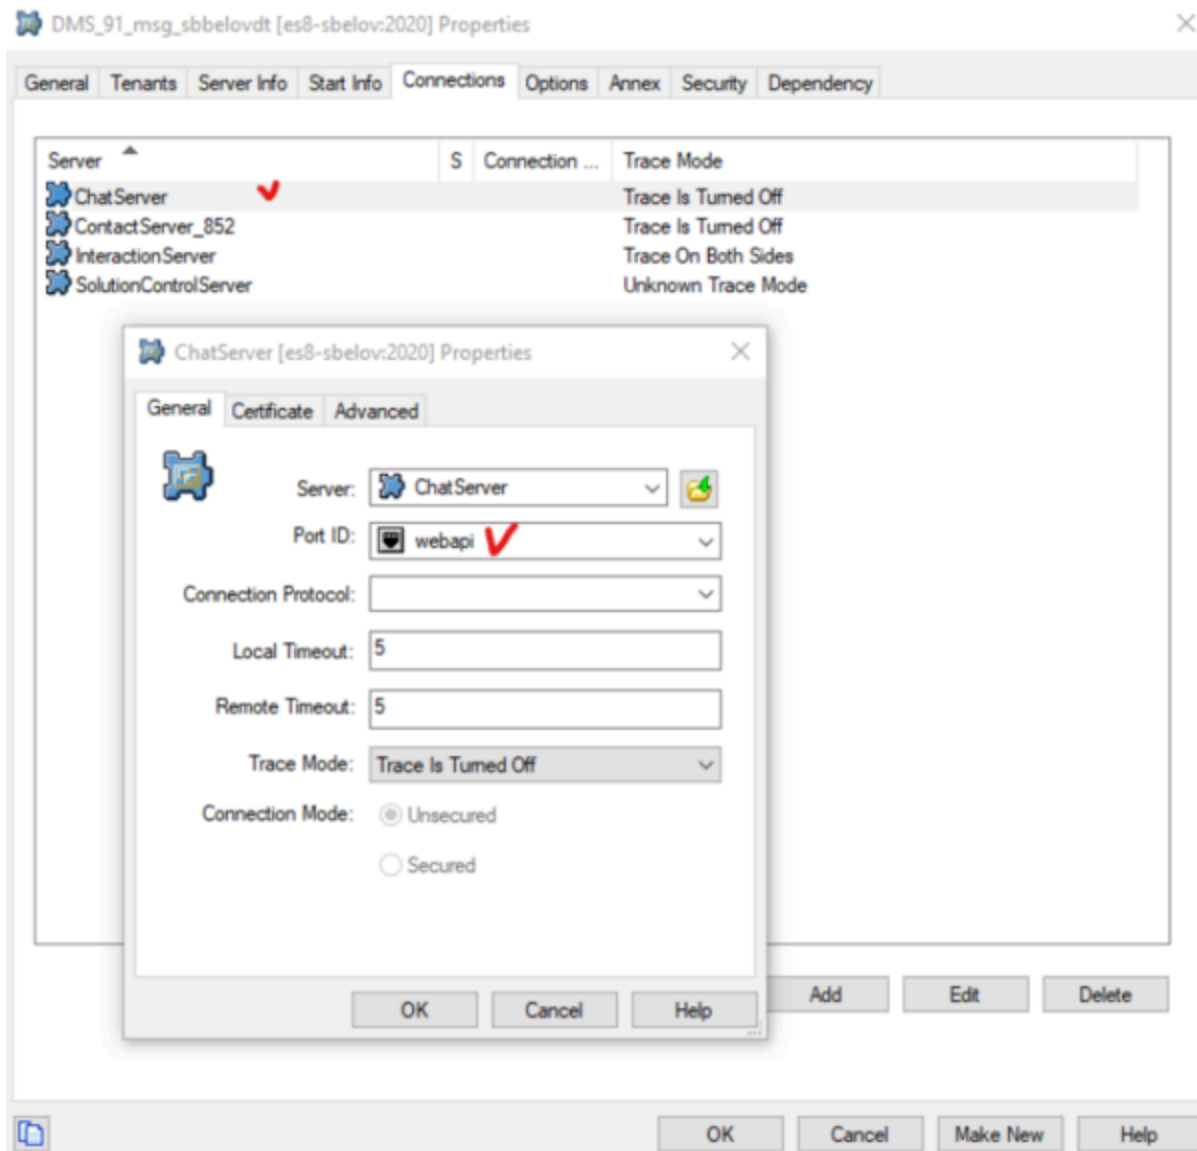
DMS_91_msg_sbbelovdt [es8-sbelov:2020] Properties

General | Tenants | Server Info | Start Info | Connections | Options | Annex | Security | Dependency

| Server | S | Connection ... | Trace Mode |
|---|---|---|---|
| ChatServer | | | Trace Is Turned Off |
| ContactServer_852 | | | Trace Is Turned Off |
| InteractionServer | | | Trace On Both Sides |
| SolutionControlServer | | | Unknown Trace Mode |

ChatServer [es8-sbelov:2020] Properties

General | Certificate | Advanced

Server: ChatServer

Port ID: webapi

Connection Protocol:

Local Timeout: 5

Remote Timeout: 5

Trace Mode: Trace Is Turned Off

Connection Mode: Unsecured

Secured

OK Cancel Help

Add Edit Delete

OK Cancel Make New Help